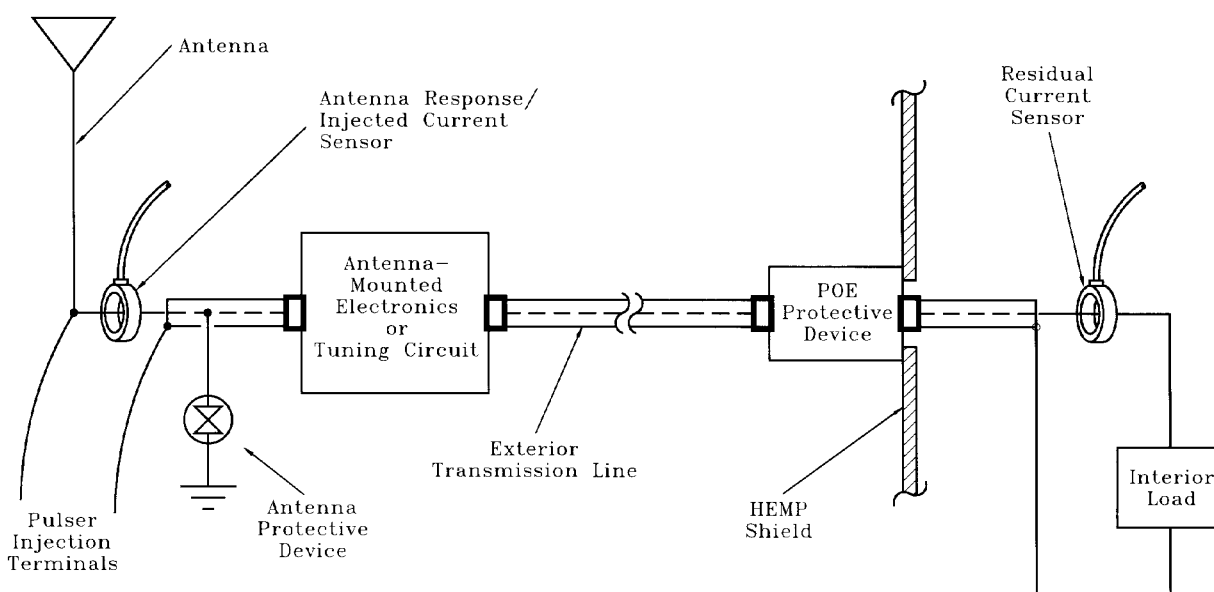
Antenna

Antenna Response/ Injected Current Sensor

Residual Current Sensor

Antenna–Mounted Electronics or Tuning Circuit

POE Protective Device

Interior Load

Exterior Transmission Line

HEMP Shield

Antenna Protective Device

Pulser Injection Terminals